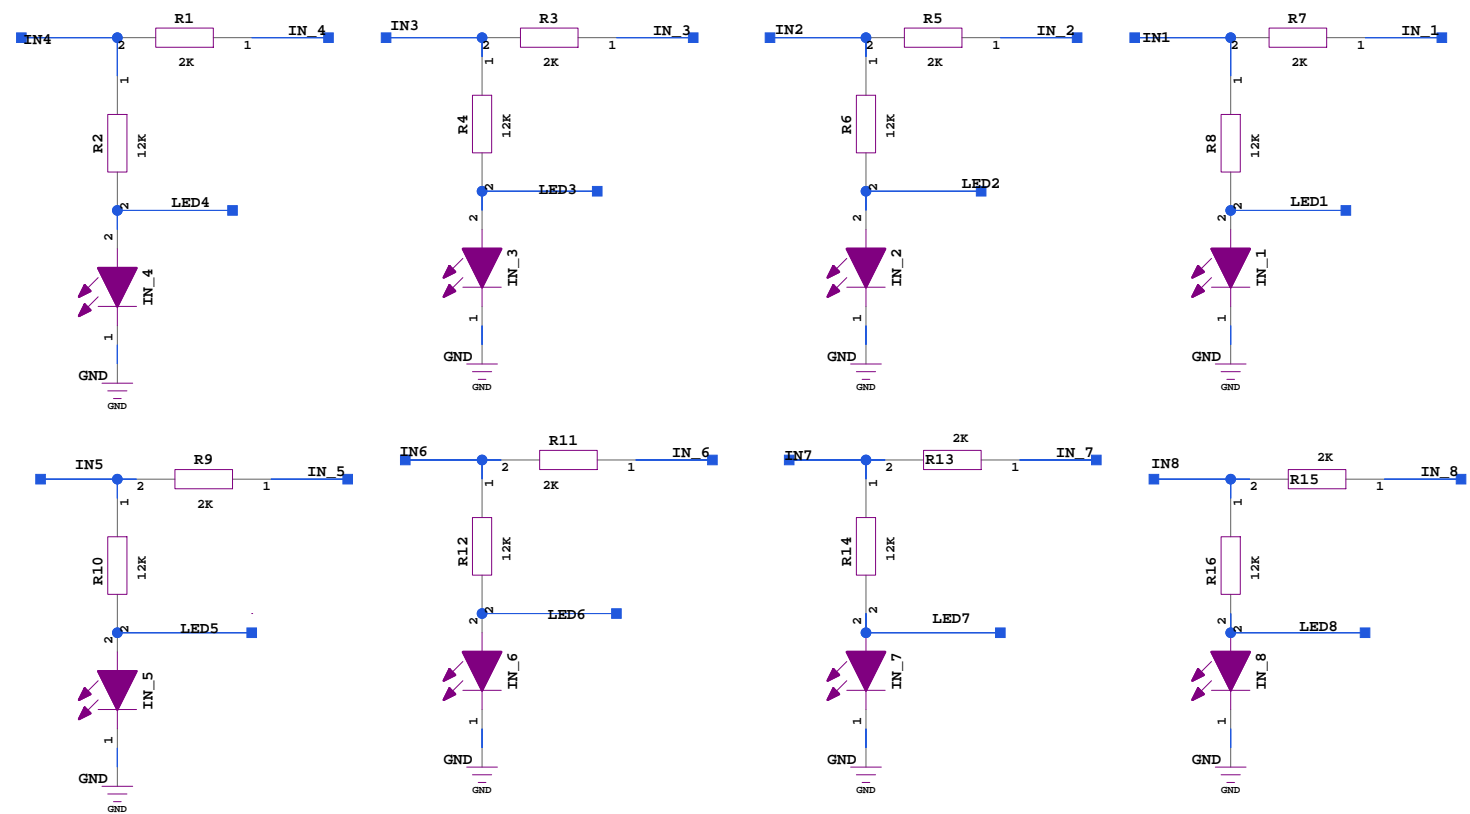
IN4 R1 IN_4
2 1
2K
1
R2 12K
2
LED4
2
IN_4
1
GND
GND

IN3 R3 IN_3
2 1
2K
1
R4 12K
2
LED3
2
IN_3
1
GND
GND

IN2 R5 IN_2
2 1
2K
1
R6 12K
2
LED2
2
IN_2
1
GND
GND

IN1 R7 IN_1
2 1
2K
1
R8 12K
2
LED1
2
IN_1
1
GND
GND

IN5 R9 IN_5
2 1
2K
1
R10 12K
2
LED5
2
IN_5
1
GND
GND

IN6 R11 IN_6
2 1
2K
1
R12 12K
2
LED6
2
IN_6
1
GND
GND

IN7 2K R13 IN_7
2 1
1
R14 12K
2
LED7
2
IN_7
1
GND
GND

IN8 2K R15 IN_8
2 1
1
R16 12K
2
LED8
2
IN_8
1
GND
GND